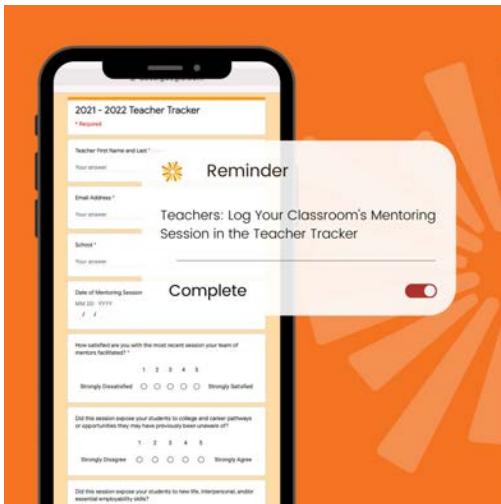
2021 - 2022 Teacher Tracker

* Required

Teacher First Name and Last *

Your answer

Email Address *

Your answer

School *

Your answer

Date of Mentoring Session

MM DD YYYY

/ /

How satisfied are you with the most recent session your team of mentors facilitated? *

1 2 3 4 5

Strongly Dissatisfied Strongly Satisfied

Did this session expose your students to college and career pathways or opportunities they may have previously been unaware of?

1 2 3 4 5

Strongly Disagree Strongly Agree

Did this session expose your students to new life, interpersonal, and/or essential employability skills?

Reminder

Teachers: Log Your Classroom's Mentoring Session in the Teacher Tracker

Complete